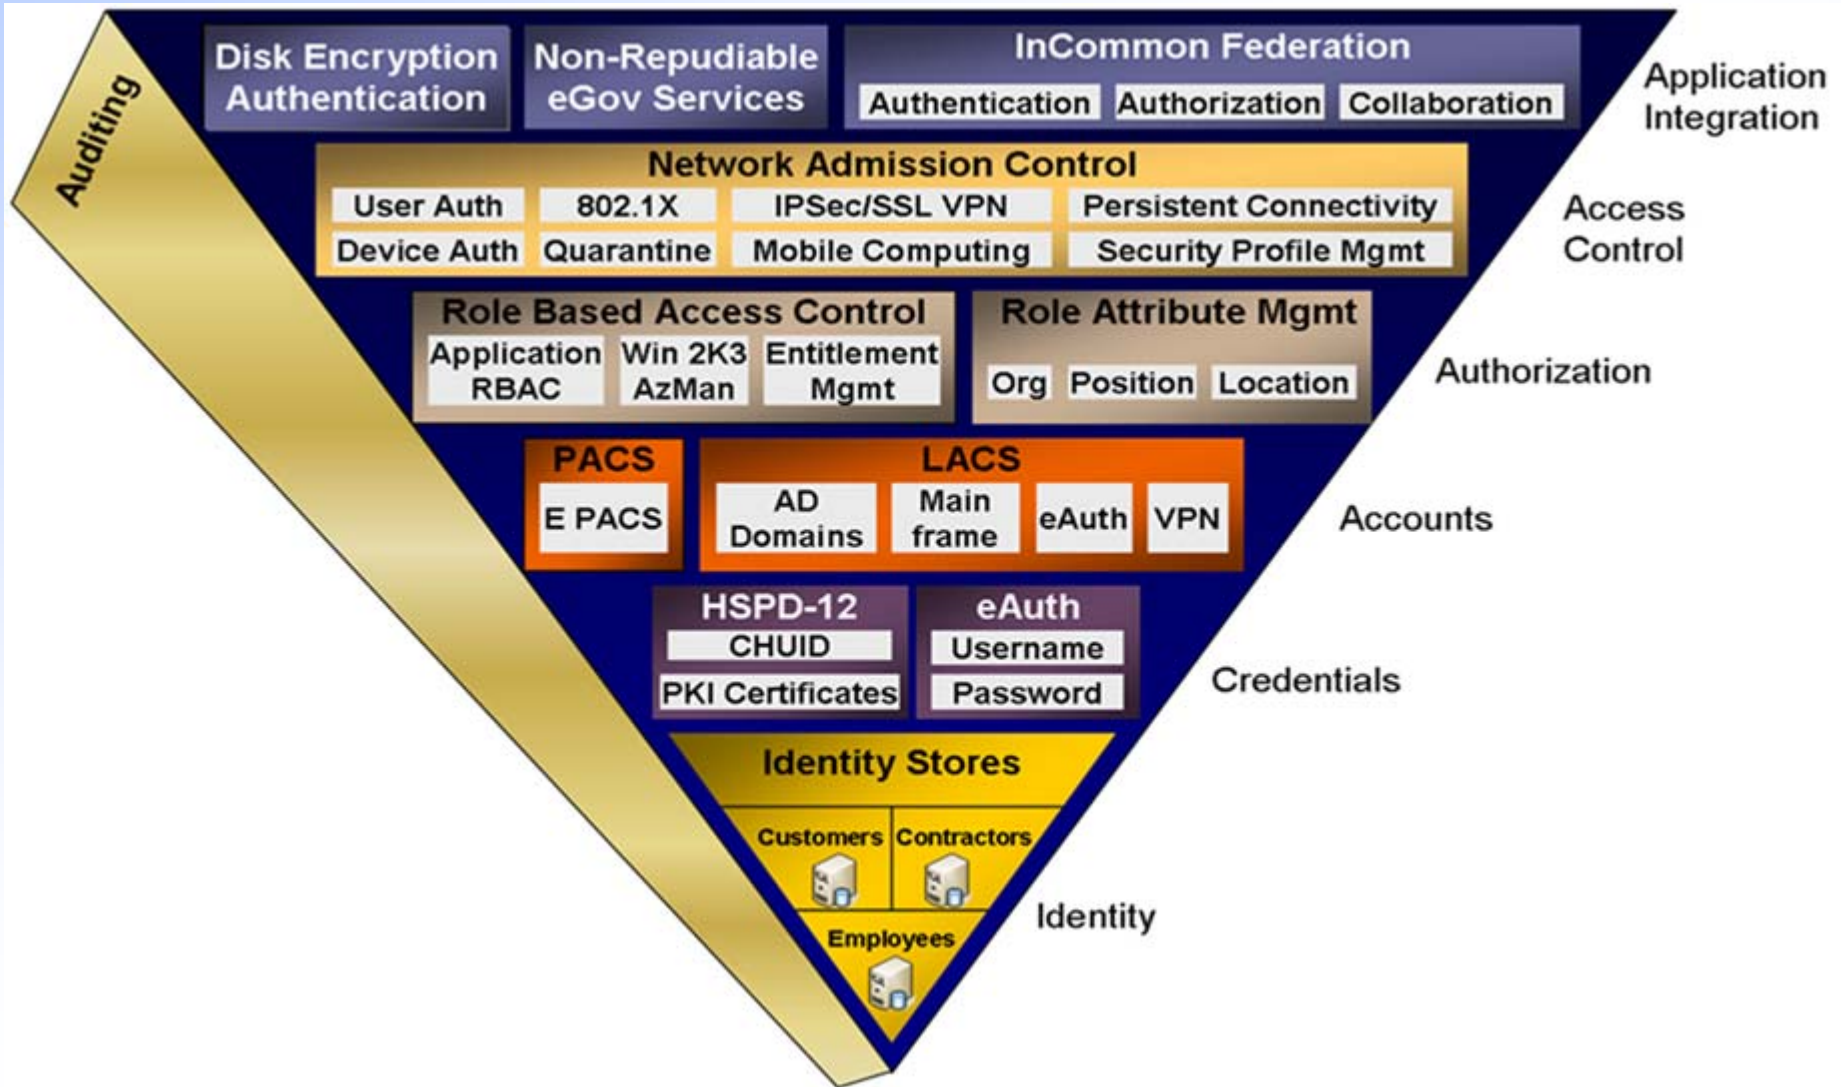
Auditing

Disk Encryption Authentication

Non-Repudiable eGov Services

InCommon Federation

Authentication | Authorization | Collaboration

Application Integration

Network Admission Control

User Auth | 802.1X | IPSec/SSL VPN | Persistent Connectivity

Device Auth | Quarantine | Mobile Computing | Security Profile Mgmt

Access Control

Role Based Access Control

Application RBAC | Win 2K3 AzMan | Entitlement Mgmt

Role Attribute Mgmt

Org | Position | Location

Authorization

PACS

E PACS

LACS

AD Domains | Main frame | eAuth | VPN

Accounts

HSPD-12

CHUID

PKI Certificates

eAuth

Username

Password

Credentials

Identity Stores

Customers | Contractors

Employees

Identity